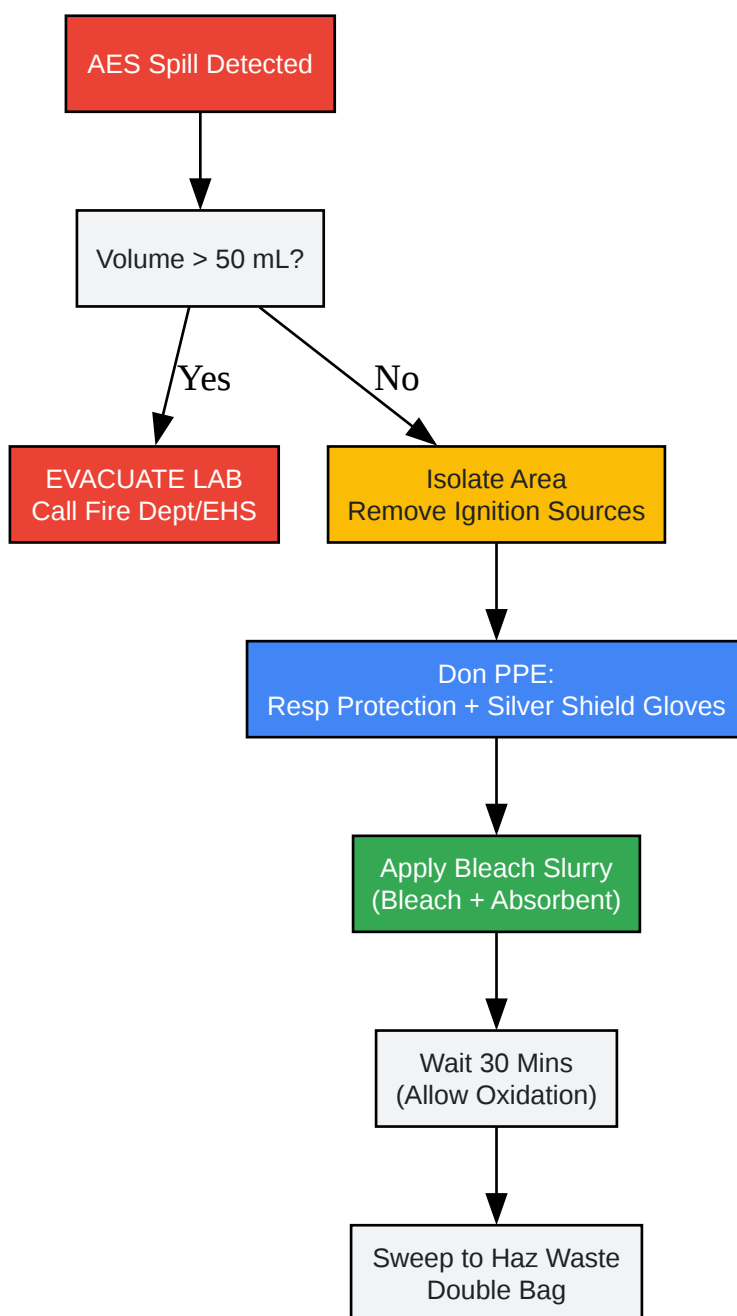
AES Spill Detected

Volume > 50 mL?

Yes

No

EVACUATE LAB
Call Fire Dept/EHS

Isolate Area
Remove Ignition Sources

Don PPE:
Resp Protection + Silver Shield Gloves

Apply Bleach Slurry
(Bleach + Absorbent)

Wait 30 Mins
(Allow Oxidation)

Sweep to Haz Waste
Double Bag